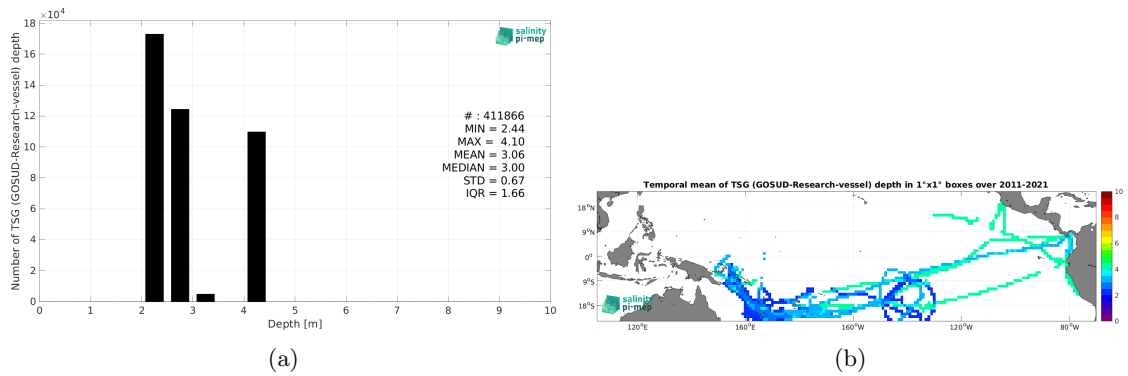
$\times 10^4$

18

16

14

12

10

8

6

4

2

0

Number of TSG (GOSUD-Research-vessel) depth

0 1 2 3 4 5 6 7 8 9 10

Depth [m]

salinity pi-mep

# : 411866
MIN = 2.44
MAX = 4.10
MEAN = 3.06
MEDIAN = 3.00
STD = 0.67
IQR = 1.66

(a)

Temporal mean of TSG (GOSUD-Research-vessel) depth in 1°x1° boxes over 2011-2021

18°N
9°N
0°
9°S
18°S

120°E 160°E 160°W 120°W 80°W

salinity pi-mep

10
8
6
4
2
0

(b)